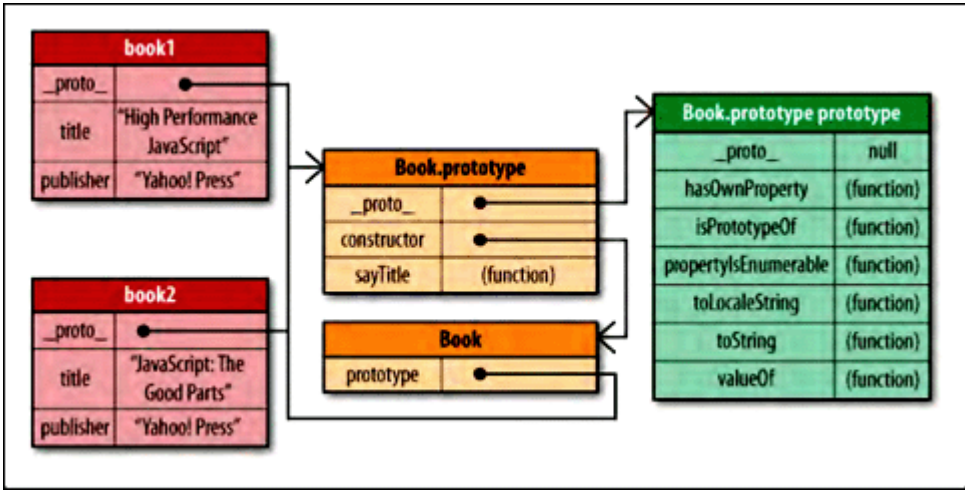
| book1 | |
|---|---|
| _proto_ | |
| title | "High Performance JavaScript" |
| publisher | "Yahoo! Press" |

| book2 | |
|---|---|
| _proto_ | |
| title | "JavaScript: The Good Parts" |
| publisher | "Yahoo! Press" |

| Book.prototype | |
|---|---|
| _proto_ | |
| constructor | |
| sayTitle | (function) |

| Book | |
|---|---|
| prototype | |

| Book.prototype prototype | |
|---|---|
| _proto_ | null |
| hasOwnProperty | (function) |
| isPrototypeOf | (function) |
| propertyIsEnumerable | (function) |
| toLocaleString | (function) |
| toString | (function) |
| valueOf | (function) |